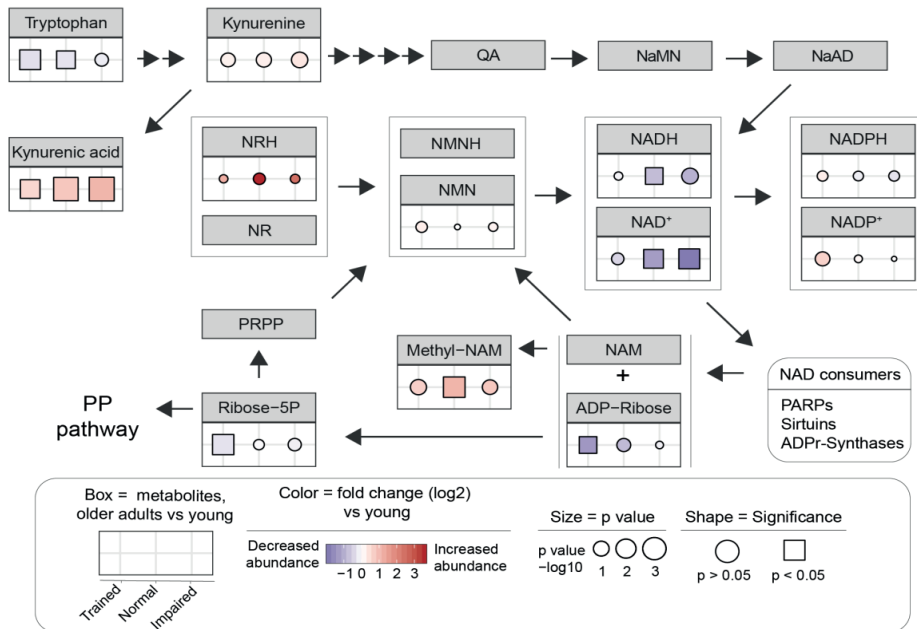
Tryptophan

Kynurenine

QA

NaMN

NaAD

Kynurenic acid

NRH

NR

NMNH

NMN

NADH

NAD⁺

NADPH

NADP⁺

PRPP

Methyl−NAM

NAM
+
ADP−Ribose

NAD consumers
PARPs
Sirtuins
ADPr-Synthases

PP pathway

Ribose−5P

Box = metabolites, older adults vs young

Trained
Normal
Impaired

Color = fold change (log2) vs young

Decreased abundance
−1 0 1 2 3
Increased abundance

Size = p value

p value −log10
1 2 3

Shape = Significance

p > 0.05
p < 0.05